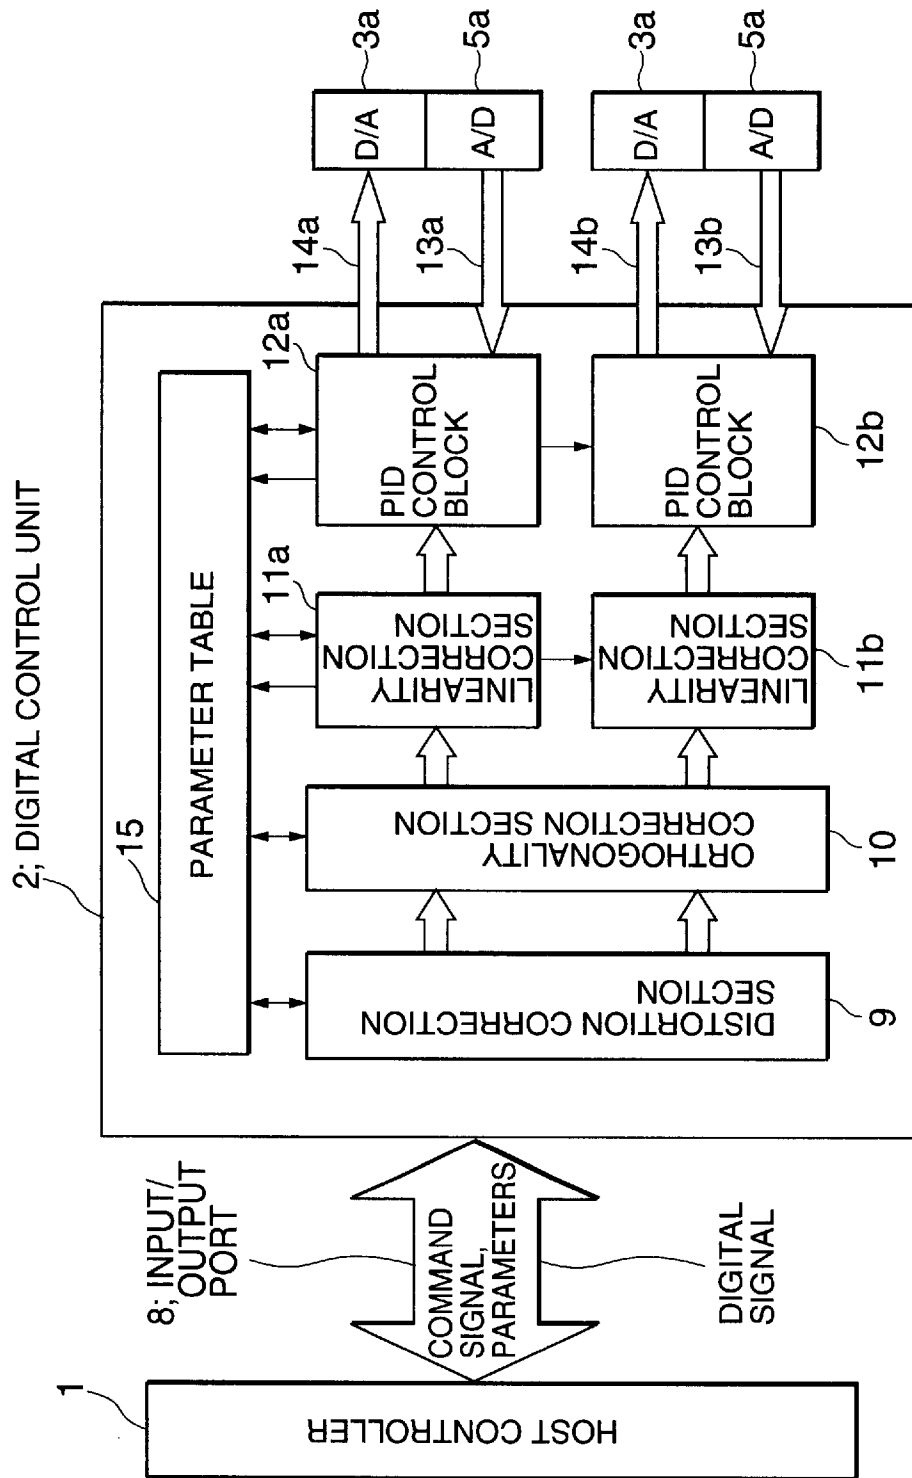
2; DIGITAL CONTROL UNIT

15

PARAMETER TABLE

3a

D/A

5a

A/D

3a

D/A

5a

A/D

14a

13a

14b

13b

12a

PID CONTROL BLOCK

PID CONTROL BLOCK

12b

11a

LINEARITY CORRECTION SECTION

LINEARITY CORRECTION SECTION

11b

ORTHOGONALITY CORRECTION SECTION

10

DISTORTION CORRECTION SECTION

9

8; INPUT/ OUTPUT PORT

COMMAND SIGNAL, PARAMETERS

DIGITAL SIGNAL

1

HOST CONTROLLER